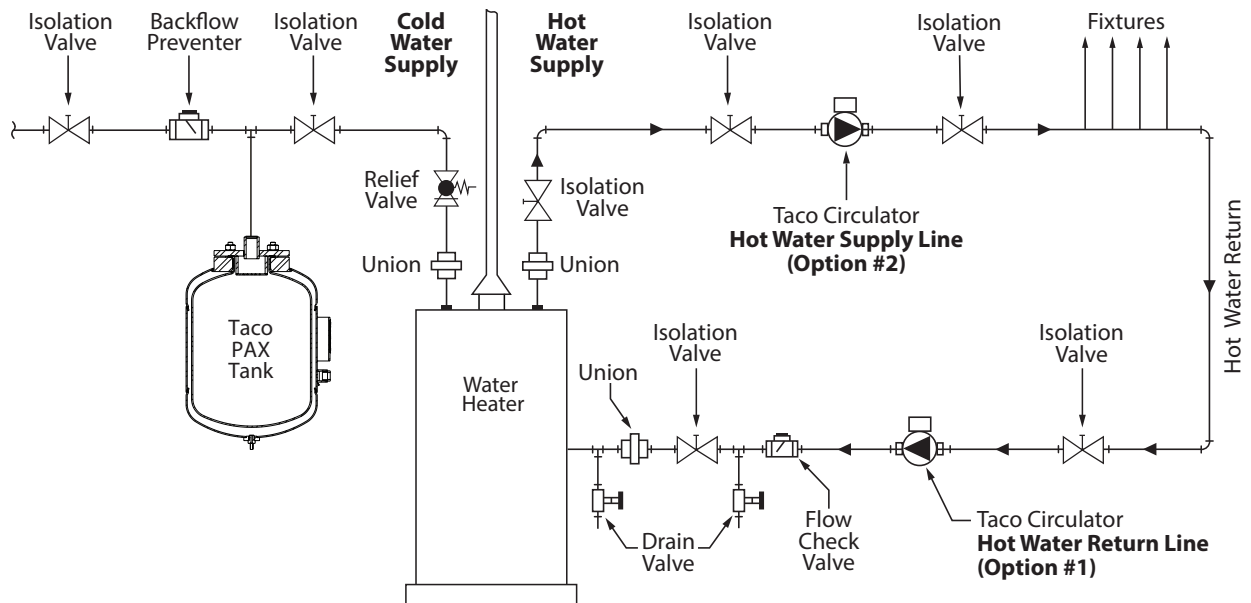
Isolation Valve

Backflow Preventer

Isolation Valve

**Cold Water Supply**

**Hot Water Supply**

Isolation Valve

Isolation Valve

Fixtures

Relief Valve

Isolation Valve

Taco Circulator
**Hot Water Supply Line (Option #2)**

Hot Water Return

Union

Union

Taco PAX Tank

Water Heater

Union

Isolation Valve

Isolation Valve

Drain Valve

Flow Check Valve

Taco Circulator
**Hot Water Return Line (Option #1)**